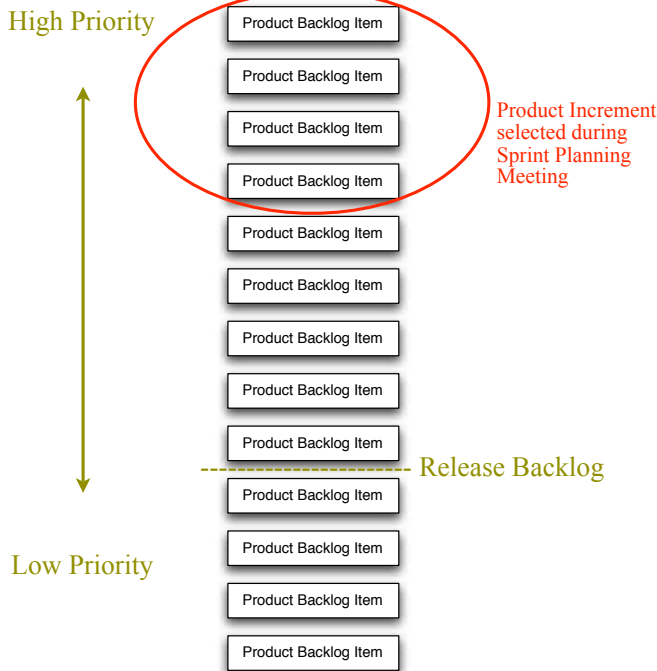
High Priority

Product Backlog Item

Product Backlog Item

Product Backlog Item

Product Backlog Item

Product Increment selected during Sprint Planning Meeting

Product Backlog Item

Product Backlog Item

Product Backlog Item

Product Backlog Item

Product Backlog Item

Release Backlog

Product Backlog Item

Low Priority

Product Backlog Item

Product Backlog Item

Product Backlog Item